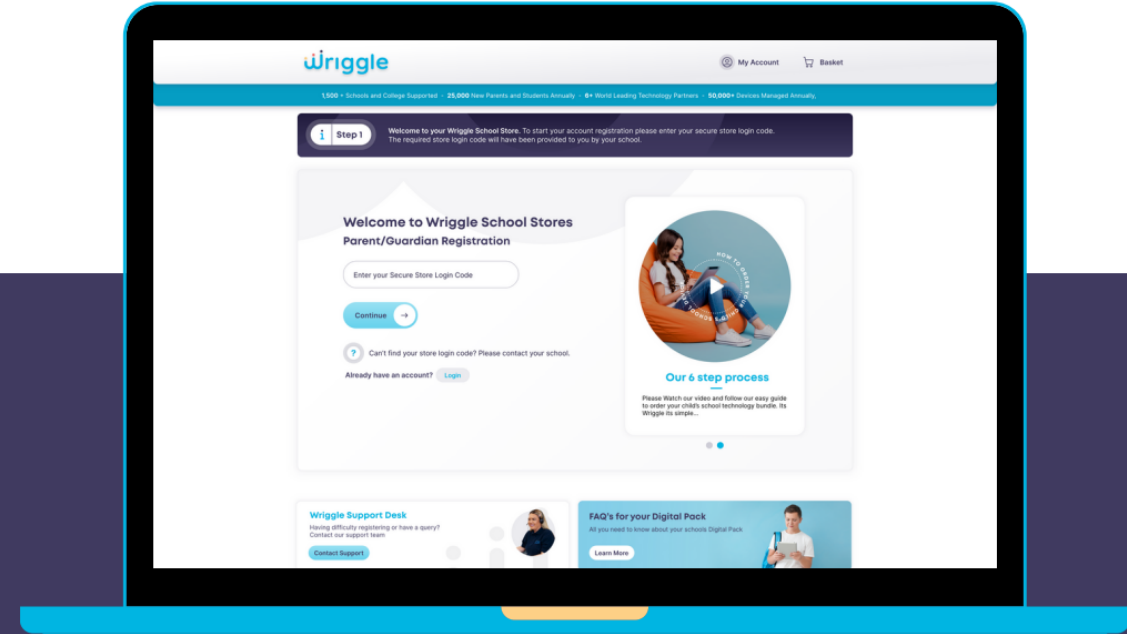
wriggle

My Account

Basket

1,500 + Schools and College Supported • 25,000 New Parents and Students Annually • 6+ World Leading Technology Partners • 50,000+ Devices Managed Annually,

i Step 1

Welcome to your Wriggle School Store. To start your account registration please enter your secure store login code. The required store login code will have been provided to you by your school.

Welcome to Wriggle School Stores

Parent/Guardian Registration

Enter your Secure Store Login Code

Continue

? Can't find your store login code? Please contact your school.

Already have an account? Login

HOW TO ORDER YOUR CHILD'S DEVICE

Our 6 step process

Please Watch our video and follow our easy guide to order your child's school technology bundle. Its Wriggle its simple...

Wriggle Support Desk

Having difficulty registering or have a query? Contact our support team

Contact Support

FAQ's for your Digital Pack

All you need to know about your schools Digital Pack

Learn More